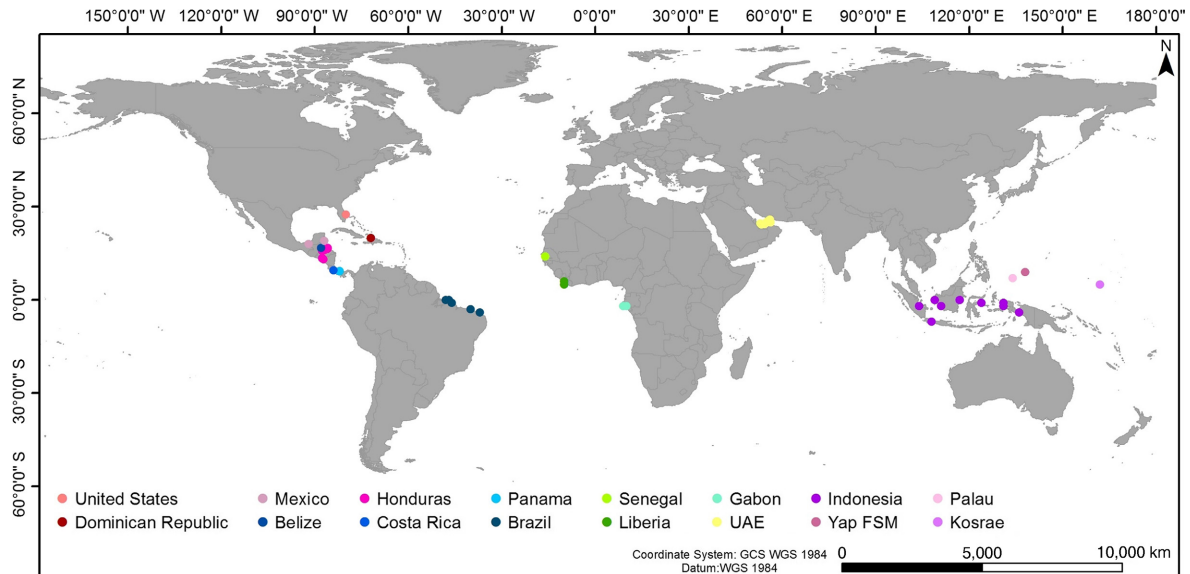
150°0'0" W 120°0'0" W 90°0'0" W 60°0'0" W 30°0'0" W 0°0'0" 30°0'0" E 60°0'0" E 90°0'0" E 120°0'0" E 150°0'0" E 180°0'0"

N

60°0'0" N
30°0'0" N
0°0'0"
30°0'0" S
60°0'0" S

United States
Dominican Republic
Mexico
Belize
Honduras
Costa Rica
Panama
Brazil
Senegal
Liberia
Gabon
UAE
Indonesia
Yap FSM
Palau
Kosrae

Coordinate System: GCS WGS 1984
Datum:WGS 1984

0 5,000 10,000 km